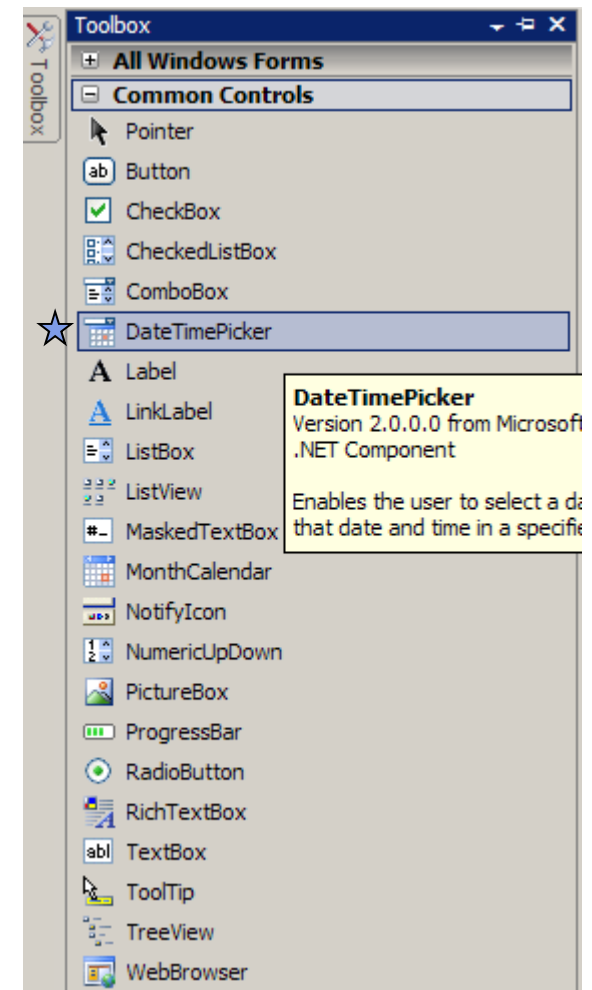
Toolbox

Toolbox

All Windows Forms

Common Controls

Pointer

ab Button

CheckBox

CheckedListBox

ComboBox

DateTimePicker

A Label

A LinkLabel

ListBox

ListView

#- MaskedTextBox

MonthCalendar

NotifyIcon

1 2 NumericUpDown

PictureBox

ProgressBar

RadioButton

RichTextBox

abl TextBox

ToolTip

TreeView

WebBrowser

DateTimePicker
Version 2.0.0.0 from Microsoft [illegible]
.NET Component

Enables the user to select a da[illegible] that date and time in a specifie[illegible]